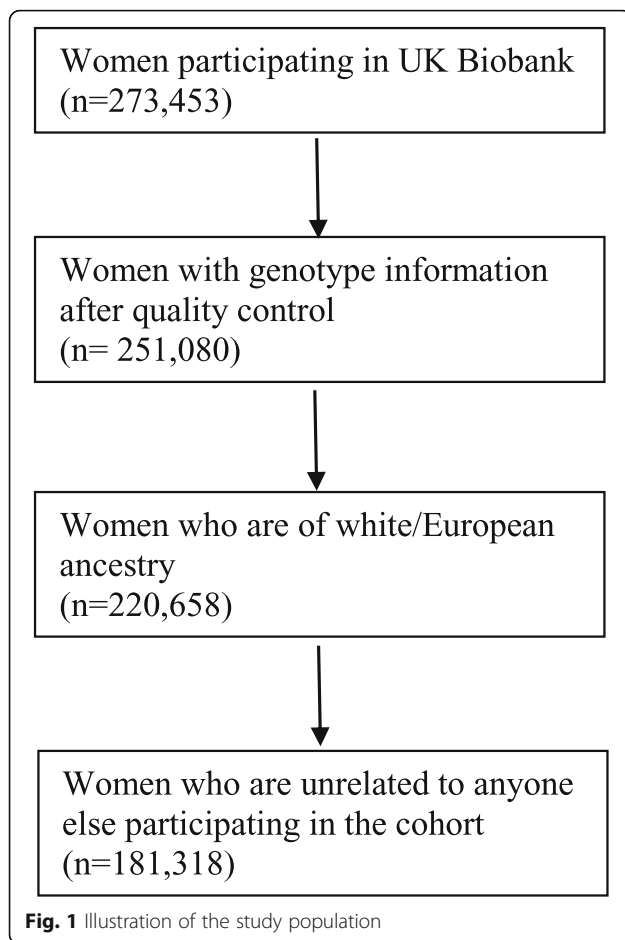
Women participating in UK Biobank (n=273,453)

Women with genotype information after quality control (n= 251,080)

Women who are of white/European ancestry (n=220,658)

Women who are unrelated to anyone else participating in the cohort (n=181,318)

Fig. 1 Illustration of the study population